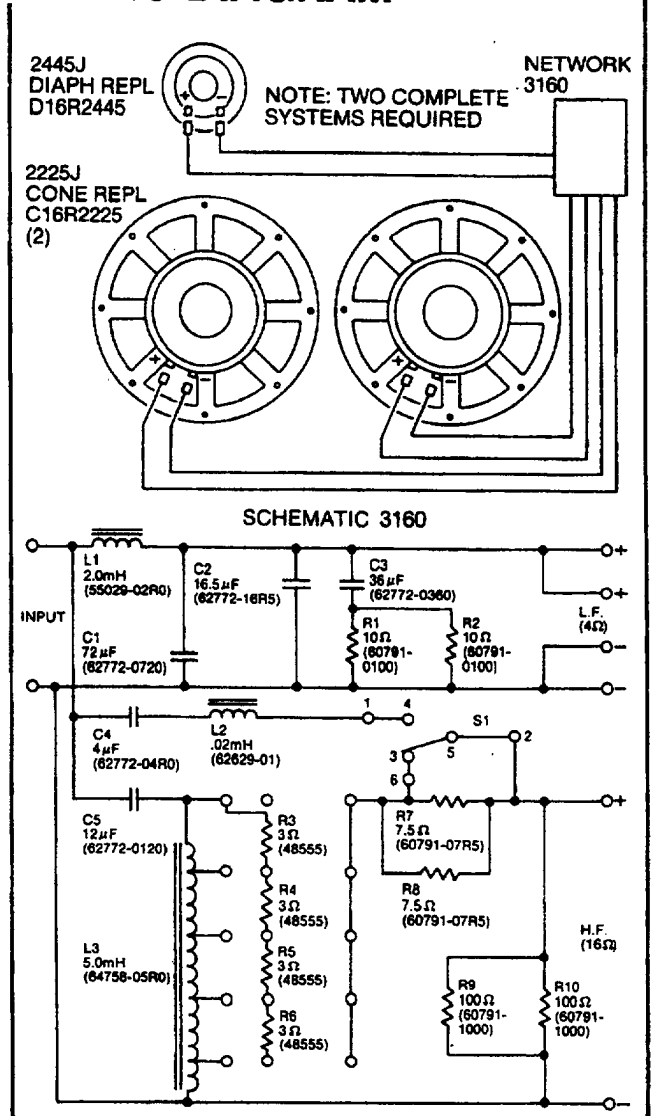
2445J
DIAPH REPL
D16R2445

NOTE: TWO COMPLETE SYSTEMS REQUIRED

NETWORK
3160

2225J
CONE REPL
C16R2225
(2)

SCHEMATIC 3160

INPUT

L1
2.0mH
(55029-02R0)

C1
$72\mu F$
(62772-0720)

C2
$16.5\mu F$
(62772-16R5)

C3
$36\mu F$
(62772-0360)

R1
$10\Omega$
(60791-0100)

R2
$10\Omega$
(60791-0100)

L.F.
($4\Omega$)

C4
$4\mu F$
(62772-04R0)

L2
.02mH
(62629-01)

1
4
S1
3
5
2
6

C5
$12\mu F$
(62772-0120)

L3
5.0mH
(64758-05R0)

R3
$3\Omega$
(48555)

R4
$3\Omega$
(48555)

R5
$3\Omega$
(48555)

R6
$3\Omega$
(48555)

R7
$7.5\Omega$
(60791-07R5)

R8
$7.5\Omega$
(60791-07R5)

H.F.
($16\Omega$)

R9
$100\Omega$
(60791-1000)

R10
$100\Omega$
(60791-1000)